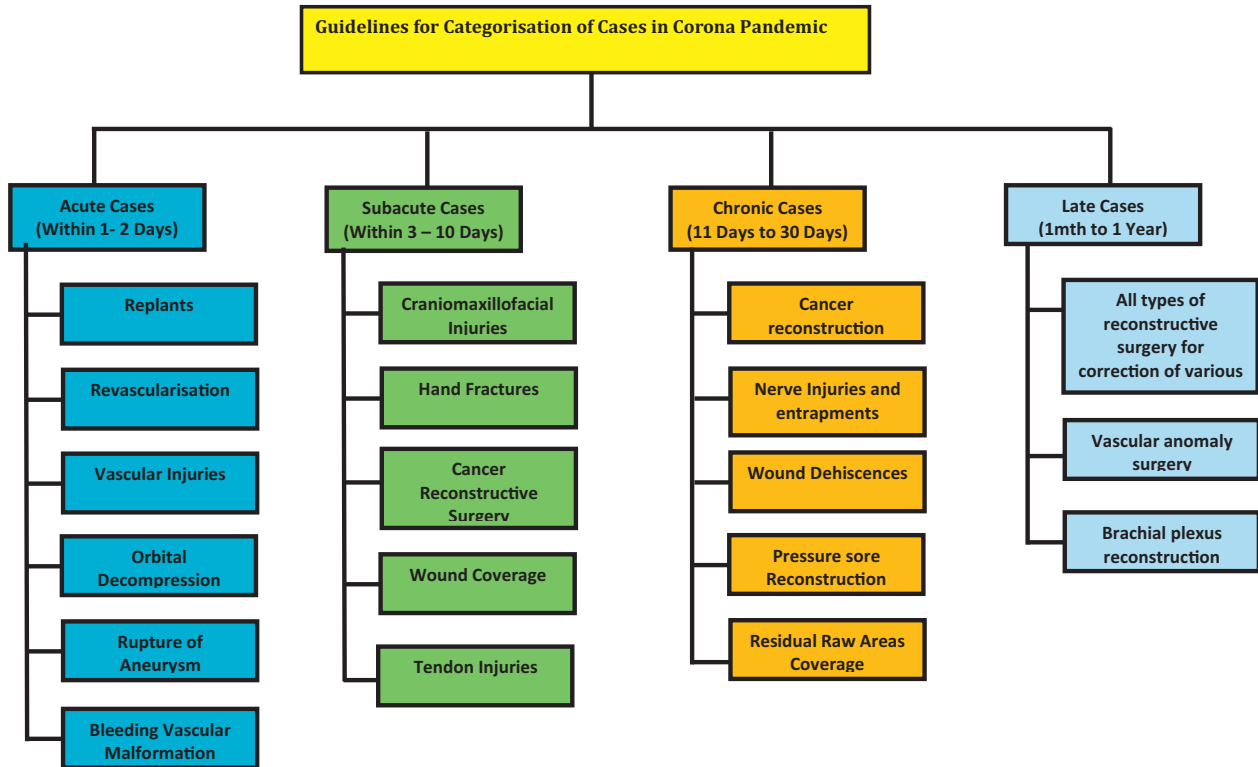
Guidelines for Categorisation of Cases in Corona Pandemic

Acute Cases (Within 1- 2 Days)

Replants

Revascularisation

Vascular Injuries

Orbital Decompression

Rupture of Aneurysm

Bleeding Vascular Malformation

Subacute Cases (Within 3 – 10 Days)

Craniomaxillofacial Injuries

Hand Fractures

Cancer Reconstructive Surgery

Wound Coverage

Tendon Injuries

Chronic Cases (11 Days to 30 Days)

Cancer reconstruction

Nerve Injuries and entrapments

Wound Dehiscences

Pressure sore Reconstruction

Residual Raw Areas Coverage

Late Cases (1mth to 1 Year)

All types of reconstructive surgery for correction of various

Vascular anomaly surgery

Brachial plexus reconstruction